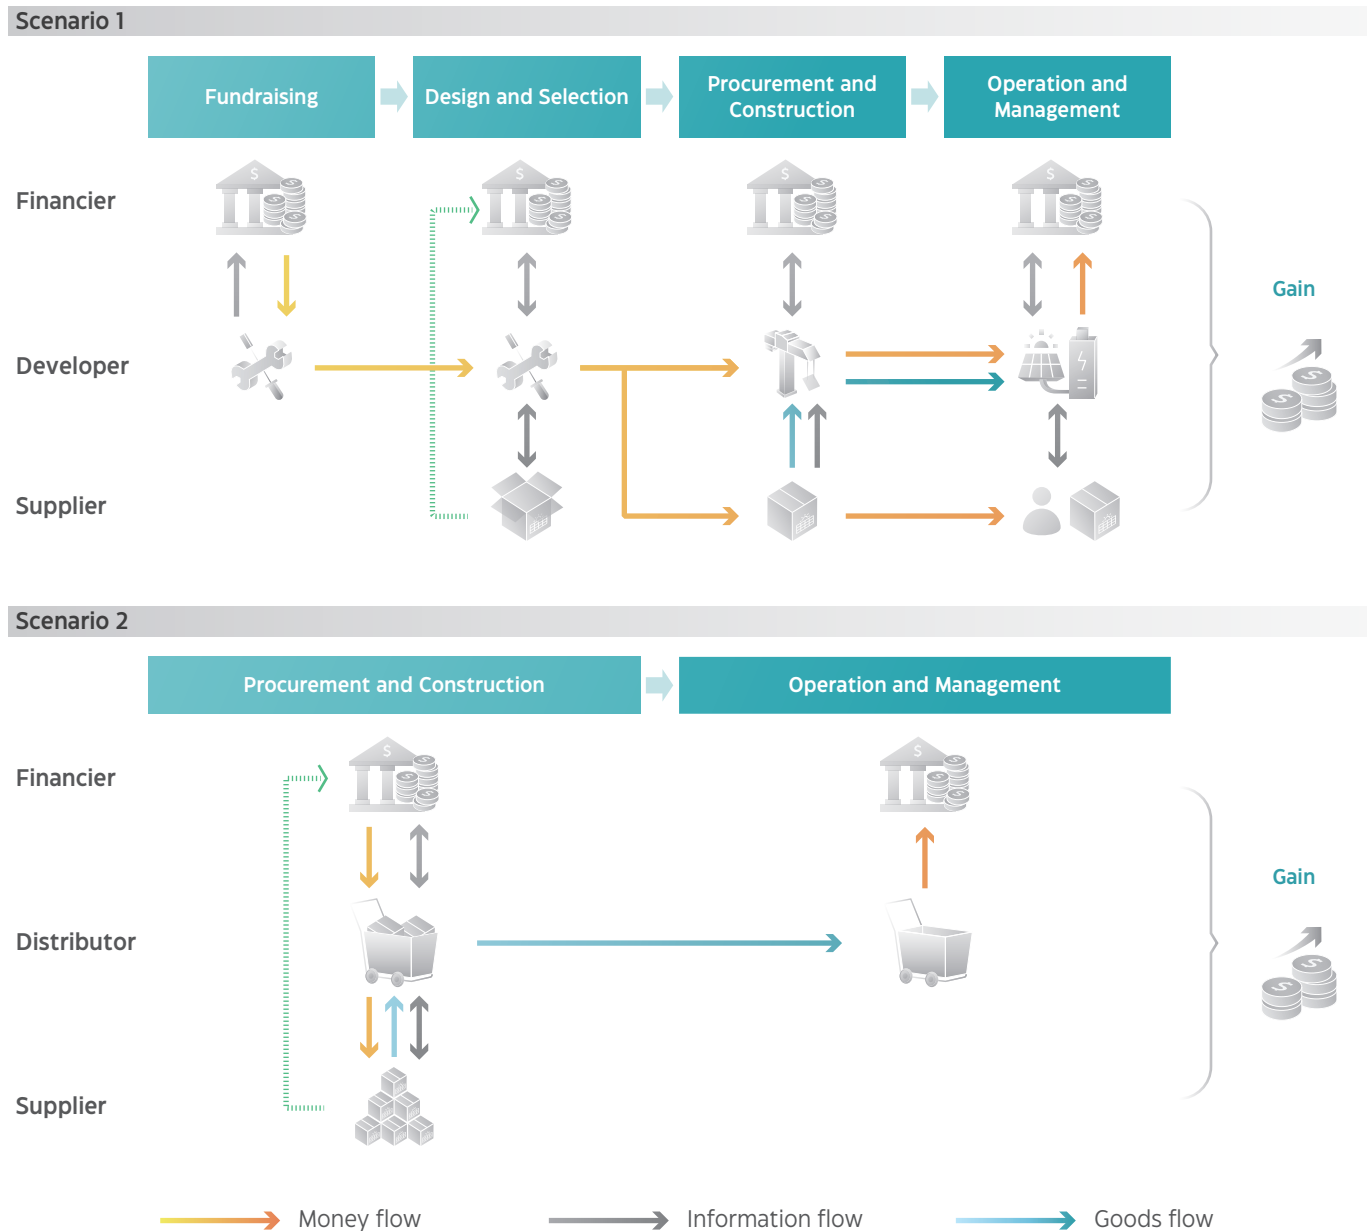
Scenario 1

Fundraising

Design and Selection

Procurement and Construction

Operation and Management

Financier

Developer

Supplier

Gain

Scenario 2

Procurement and Construction

Operation and Management

Financier

Distributor

Supplier

Gain

Money flow

Information flow

Goods flow